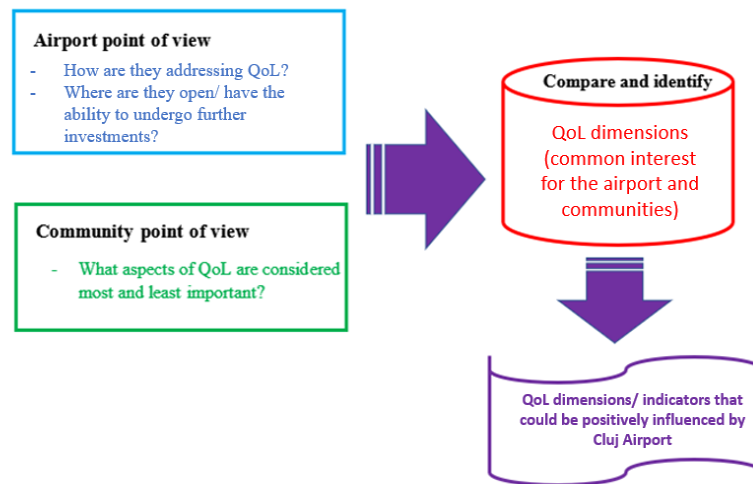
Airport point of view

- How are they addressing QoL?
- Where are they open/ have the ability to undergo further investments?

Community point of view

- What aspects of QoL are considered most and least important?

Compare and identify

QoL dimensions (common interest for the airport and communities)

QoL dimensions/ indicators that could be positively influenced by Cluj Airport